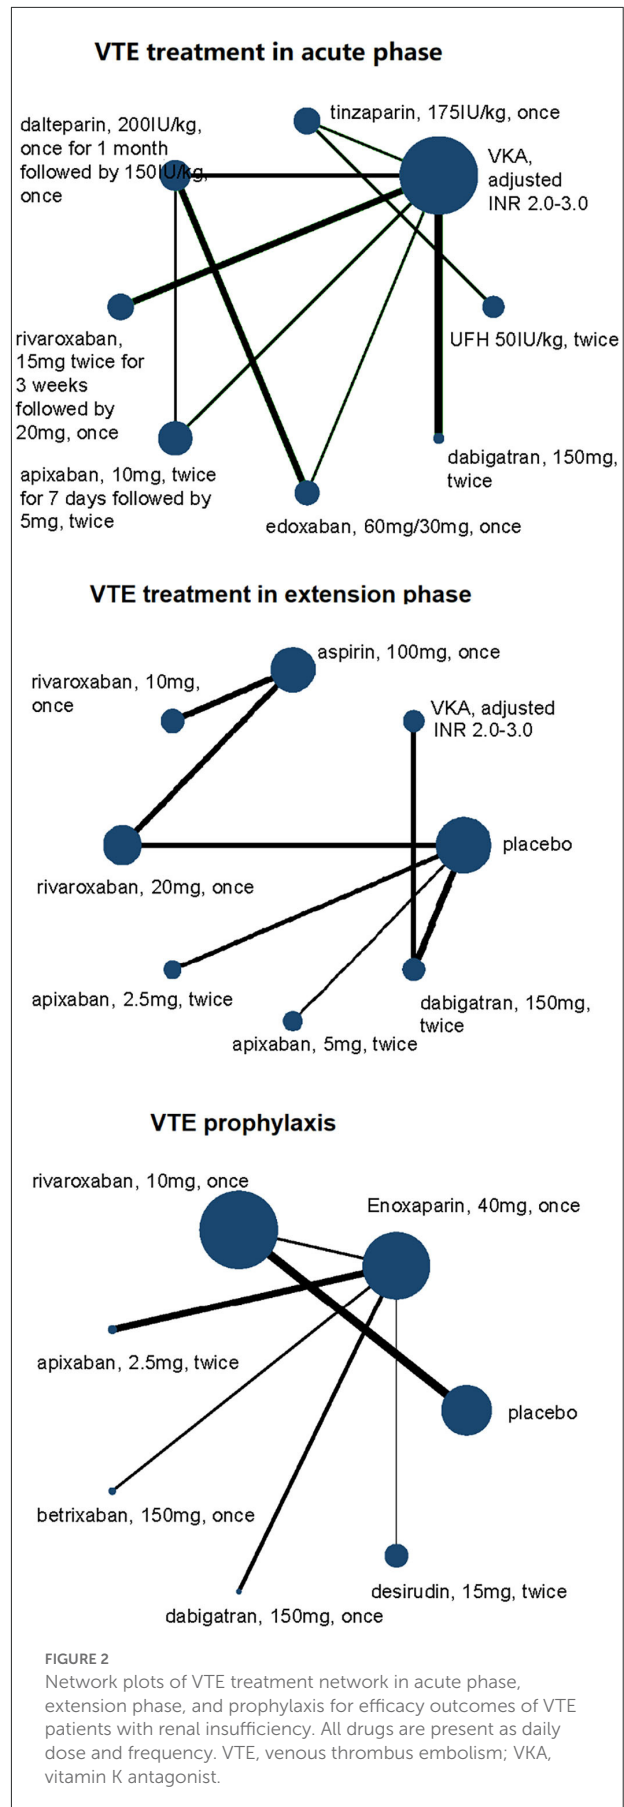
VTE treatment in acute phase

tinzaparin, 175IU/kg, once

dalteparin, 200IU/kg, once for 1 month followed by 150IU/kg, once

VKA, adjusted INR 2.0-3.0

rivaroxaban, 15mg twice for 3 weeks followed by 20mg, once

UFH 50IU/kg, twice

apixaban, 10mg, twice for 7 days followed by 5mg, twice

dabigatran, 150mg, twice

edoxaban, 60mg/30mg, once

VTE treatment in extension phase

aspirin, 100mg, once

rivaroxaban, 10mg, once

VKA, adjusted INR 2.0-3.0

rivaroxaban, 20mg, once

placebo

apixaban, 2.5mg, twice

dabigatran, 150mg, twice

apixaban, 5mg, twice

VTE prophylaxis

rivaroxaban, 10mg, once

Enoxaparin, 40mg, once

apixaban, 2.5mg, twice

placebo

betrixaban, 150mg, once

desirudin, 15mg, twice

dabigatran, 150mg, once

FIGURE 2
Network plots of VTE treatment network in acute phase, extension phase, and prophylaxis for efficacy outcomes of VTE patients with renal insufficiency. All drugs are present as daily dose and frequency. VTE, venous thrombus embolism; VKA, vitamin K antagonist.